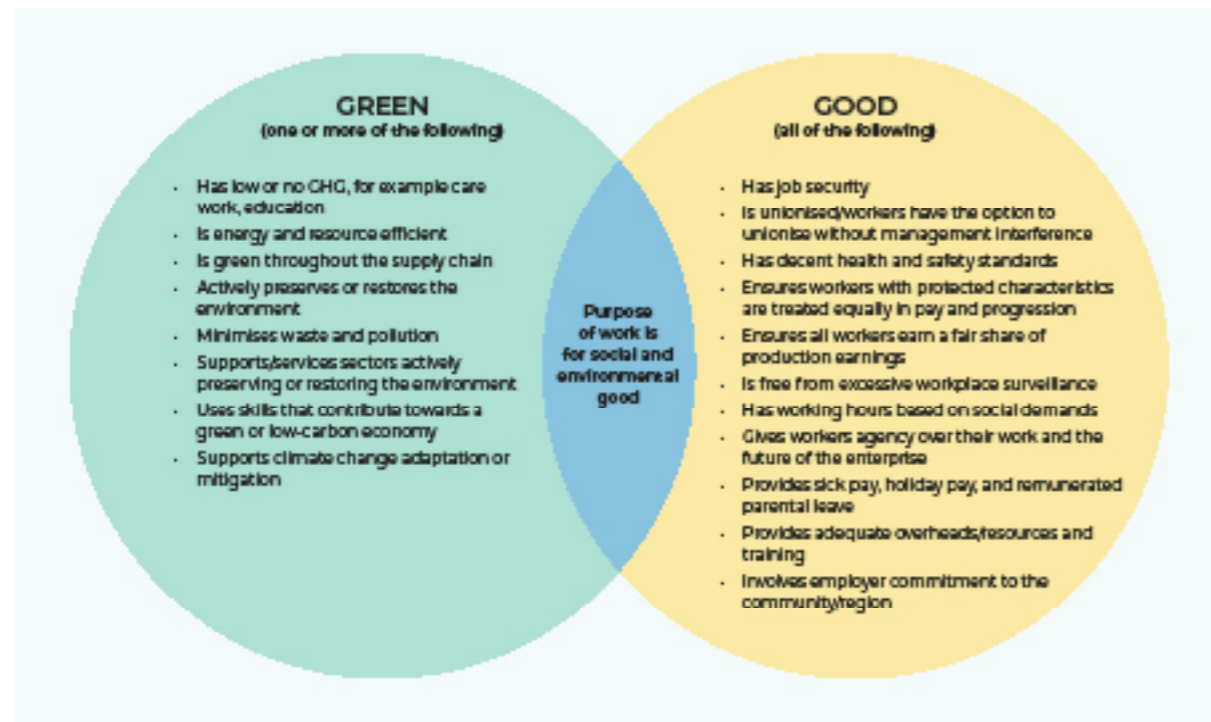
GREEN
(one or more of the following)

- Has low or no GHG, for example care work, education
- Is energy and resource efficient
- Is green throughout the supply chain
- Actively preserves or restores the environment
- Minimises waste and pollution
- Supports/services sectors actively preserving or restoring the environment
- Uses skills that contribute towards a green or low-carbon economy
- Supports climate change adaptation or mitigation

Purpose of work is for social and environmental good

GOOD
(all of the following)

- Has job security
- Is unionised/workers have the option to unionise without management interference
- Has decent health and safety standards
- Ensures workers with protected characteristics are treated equally in pay and progression
- Ensures all workers earn a fair share of production earnings
- Is free from excessive workplace surveillance
- Has working hours based on social demands
- Gives workers agency over their work and the future of the enterprise
- Provides sick pay, holiday pay, and remunerated parental leave
- Provides adequate overheads/resources and training
- Involves employer commitment to the community/region